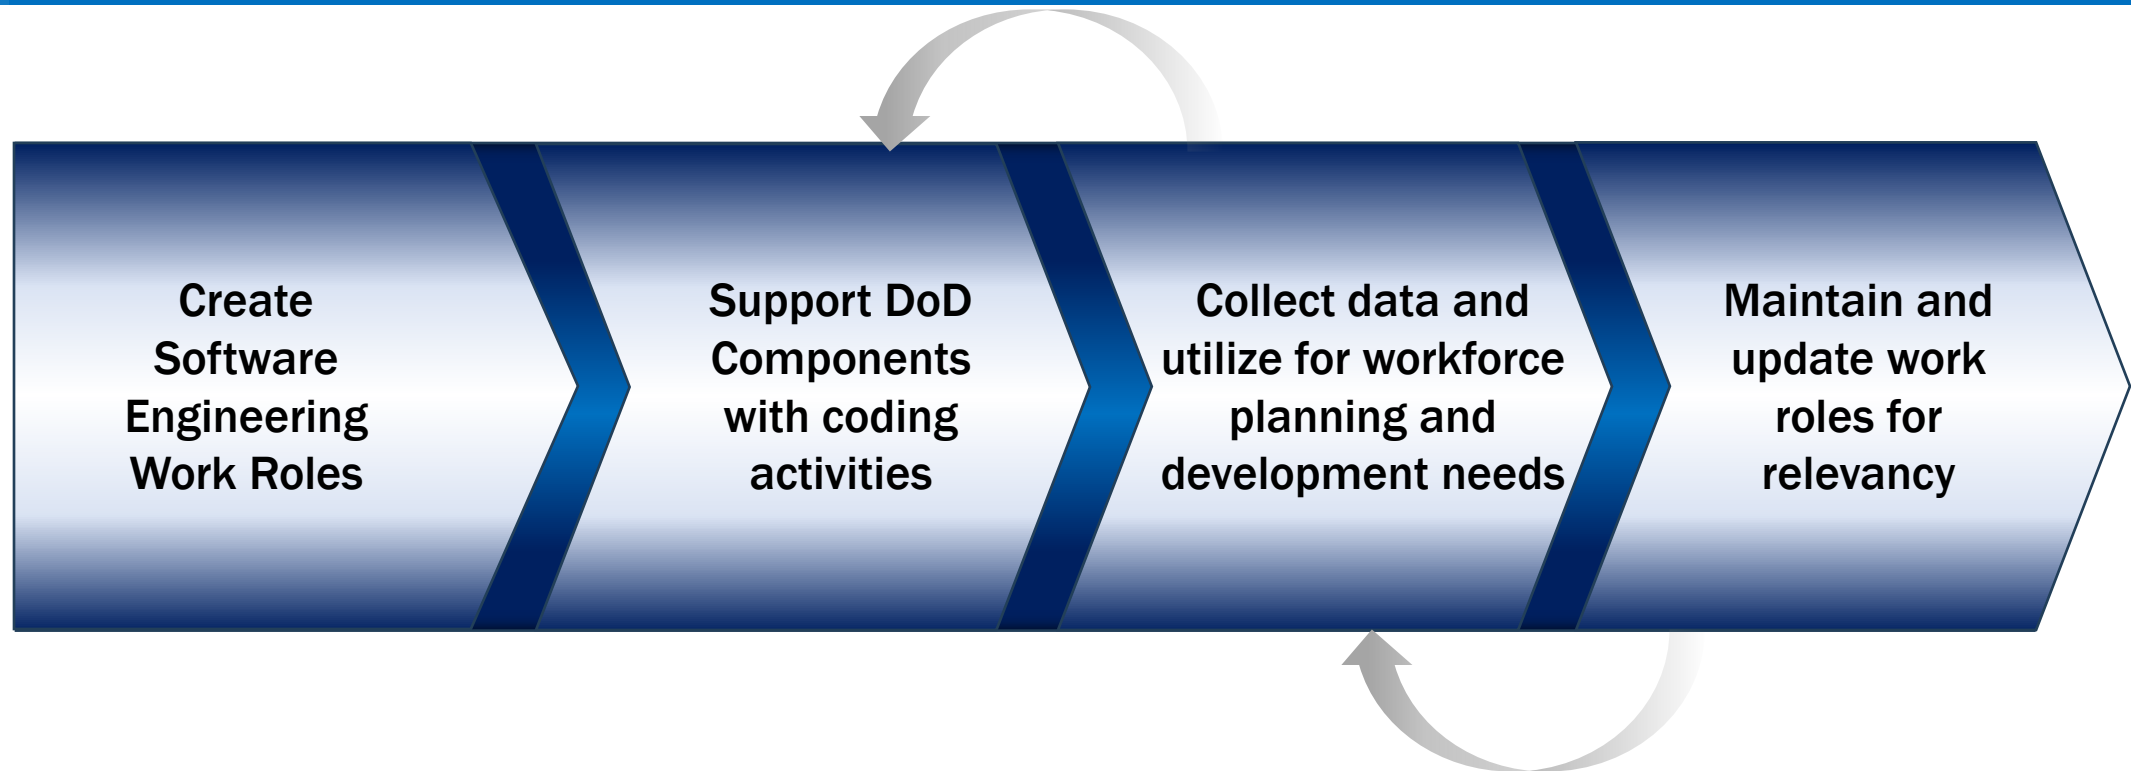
Create Software Engineering Work Roles

Support DoD Components with coding activities

Collect data and utilize for workforce planning and development needs

Maintain and update work roles for relevancy